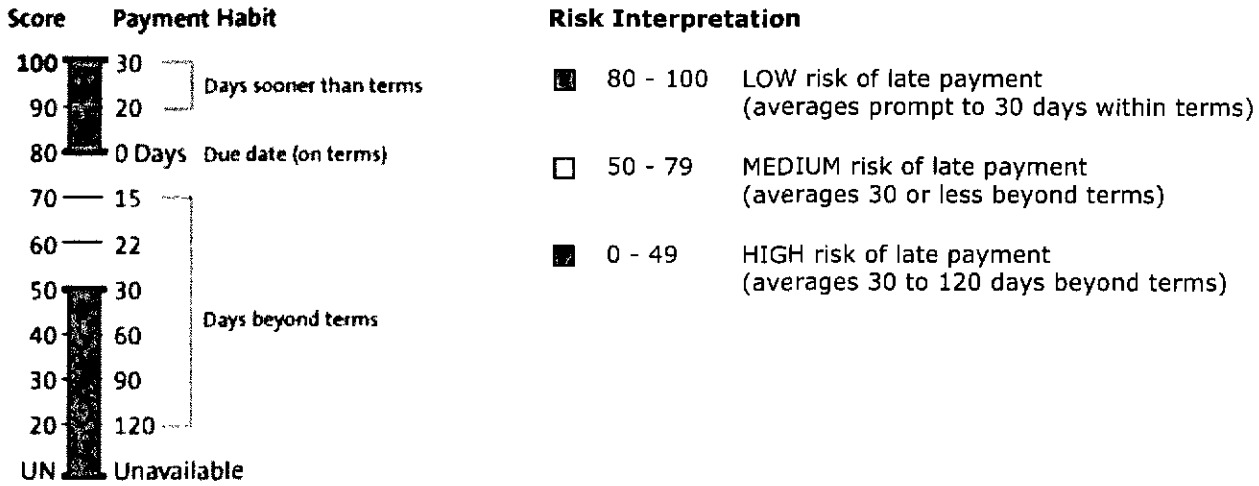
| Score | Payment Habit | |
|---|---|---|
| 100 | 30 | Days sooner than terms |
| 90 | 20 | |
| 80 | 0 Days | Due date (on terms) |
| 70 | 15 | Days beyond terms |
| 60 | 22 | |
| 50 | 30 | |
| 40 | 60 | |
| 30 | 90 | |
| 20 | 120 | |
| UN | Unavailable | |

Risk Interpretation

80 - 100 LOW risk of late payment (averages prompt to 30 days within terms)

50 - 79 MEDIUM risk of late payment (averages 30 or less beyond terms)

0 - 49 HIGH risk of late payment (averages 30 to 120 days beyond terms)